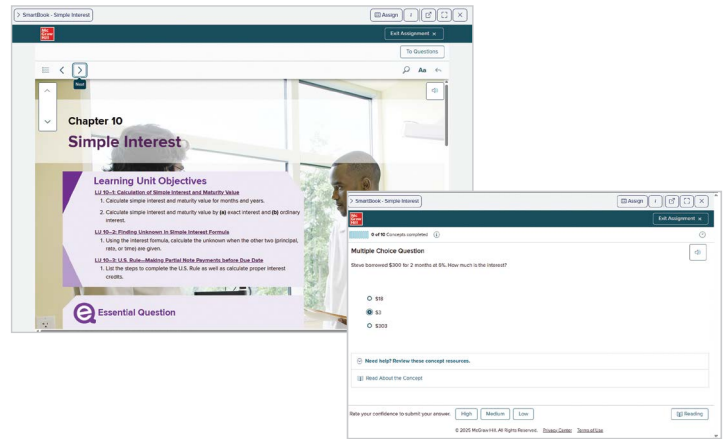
SmartBook - Simple Interest

Assign

i

Exit Assignment ×

To Questions

Aa

Next

Chapter 10

Simple Interest

Learning Unit Objectives

LU 10–1: Calculation of Simple Interest and Maturity Value

1. Calculate simple interest and maturity value for months and years.

2. Calculate simple interest and maturity value by (a) exact interest and (b) ordinary interest.

LU 10–2: Finding Unknown in Simple Interest Formula

1. Using the interest formula, calculate the unknown when the other two (principal, rate, or time) are given.

LU 10–3: U.S. Rule—Making Partial Note Payments before Due Date

1. List the steps to complete the U.S. Rule as well as calculate proper interest credits.

Essential Question

SmartBook - Simple Interest

Assign

i

Exit Assignment ×

0 of 10 Concepts completed

Multiple Choice Question

Steve borrowed $300 for 2 months at 6%. How much is the interest?

$18

$3

$303

Need help? Review these concept resources.

Read About the Concept

Rate your confidence to submit your answer. High Medium Low

Reading

© 2025 McGraw Hill. All Rights Reserved. Privacy Center Terms of Use